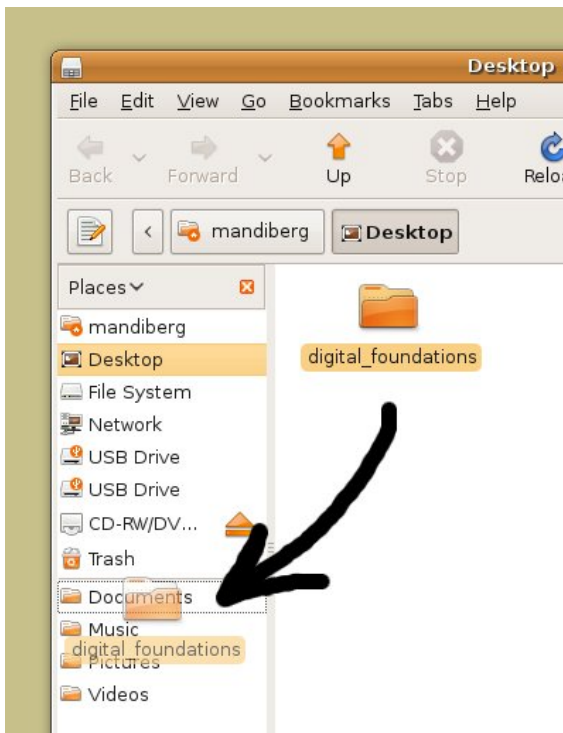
Desktop

File Edit View Go Bookmarks Tabs Help

Back Forward Up Stop Relo

mandiberg Desktop

Places

mandiberg
Desktop
File System
Network
USB Drive
USB Drive
CD-RW/DV...
Trash
Documents
Music
Pictures
Videos

digital_foundations

digital_foundations